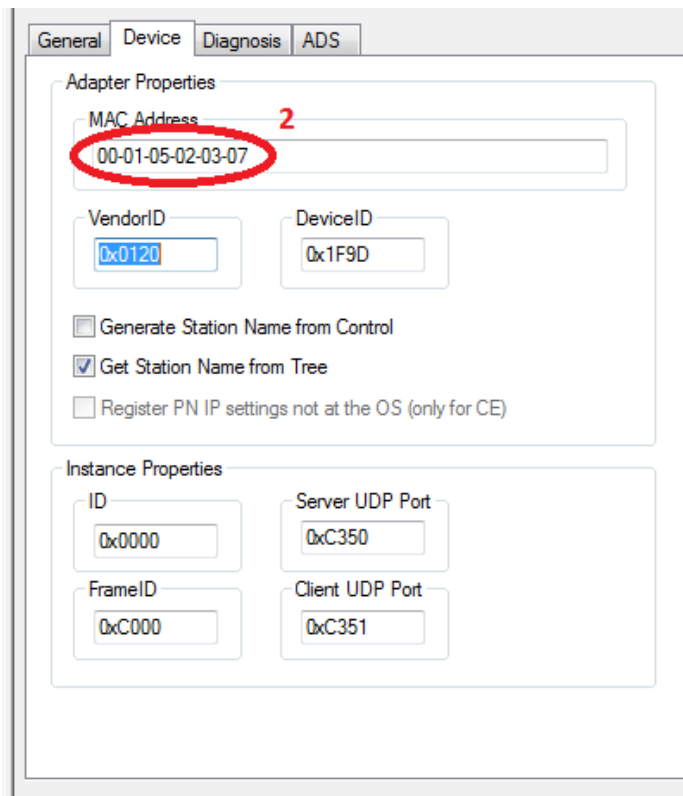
General Device Diagnosis ADS

Adapter Properties

MAC Address 2

00-01-05-02-03-07

VendorID

0x0120

DeviceID

0x1F9D

Generate Station Name from Control

Get Station Name from Tree

Register PN IP settings not at the OS (only for CE)

Instance Properties

ID

0x0000

Server UDP Port

0xC350

FrameID

0xC000

Client UDP Port

0xC351